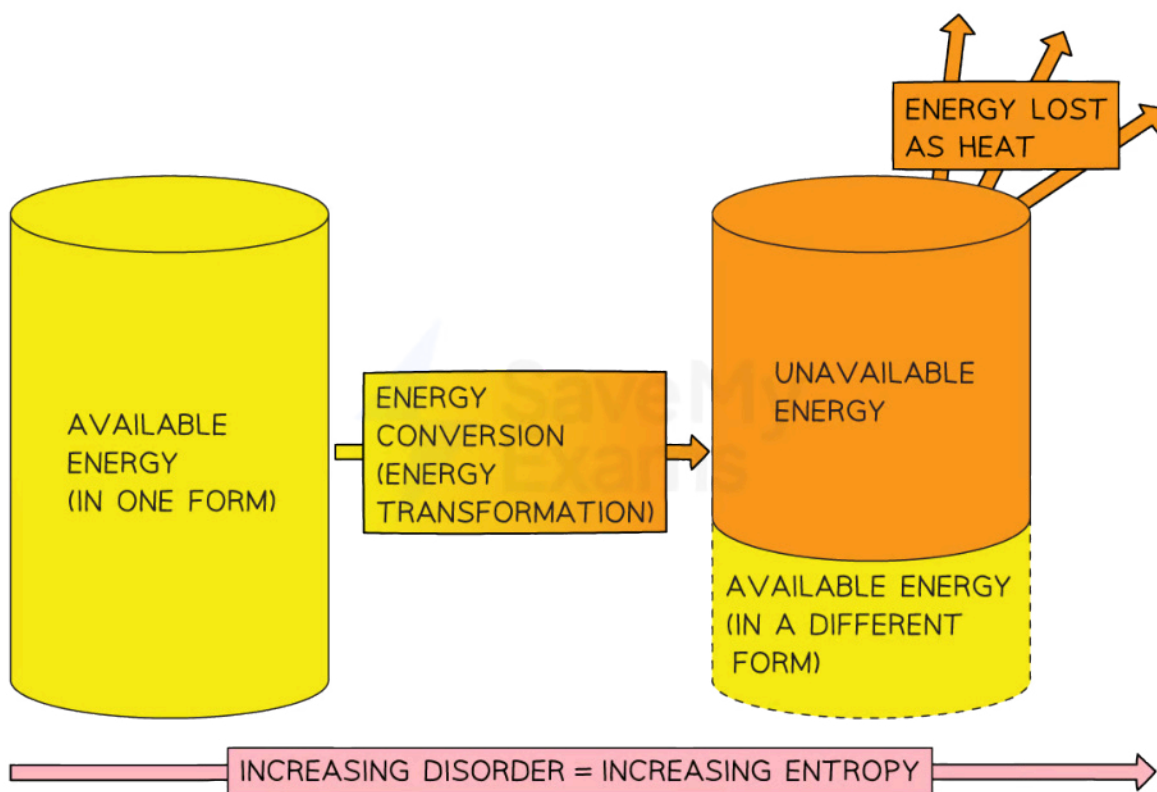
ENERGY LOST AS HEAT

AVAILABLE ENERGY (IN ONE FORM)

ENERGY CONVERSION (ENERGY TRANSFORMATION)

UNAVAILABLE ENERGY

AVAILABLE ENERGY (IN A DIFFERENT FORM)

SaveMyExams

INCREASING DISORDER = INCREASING ENTROPY